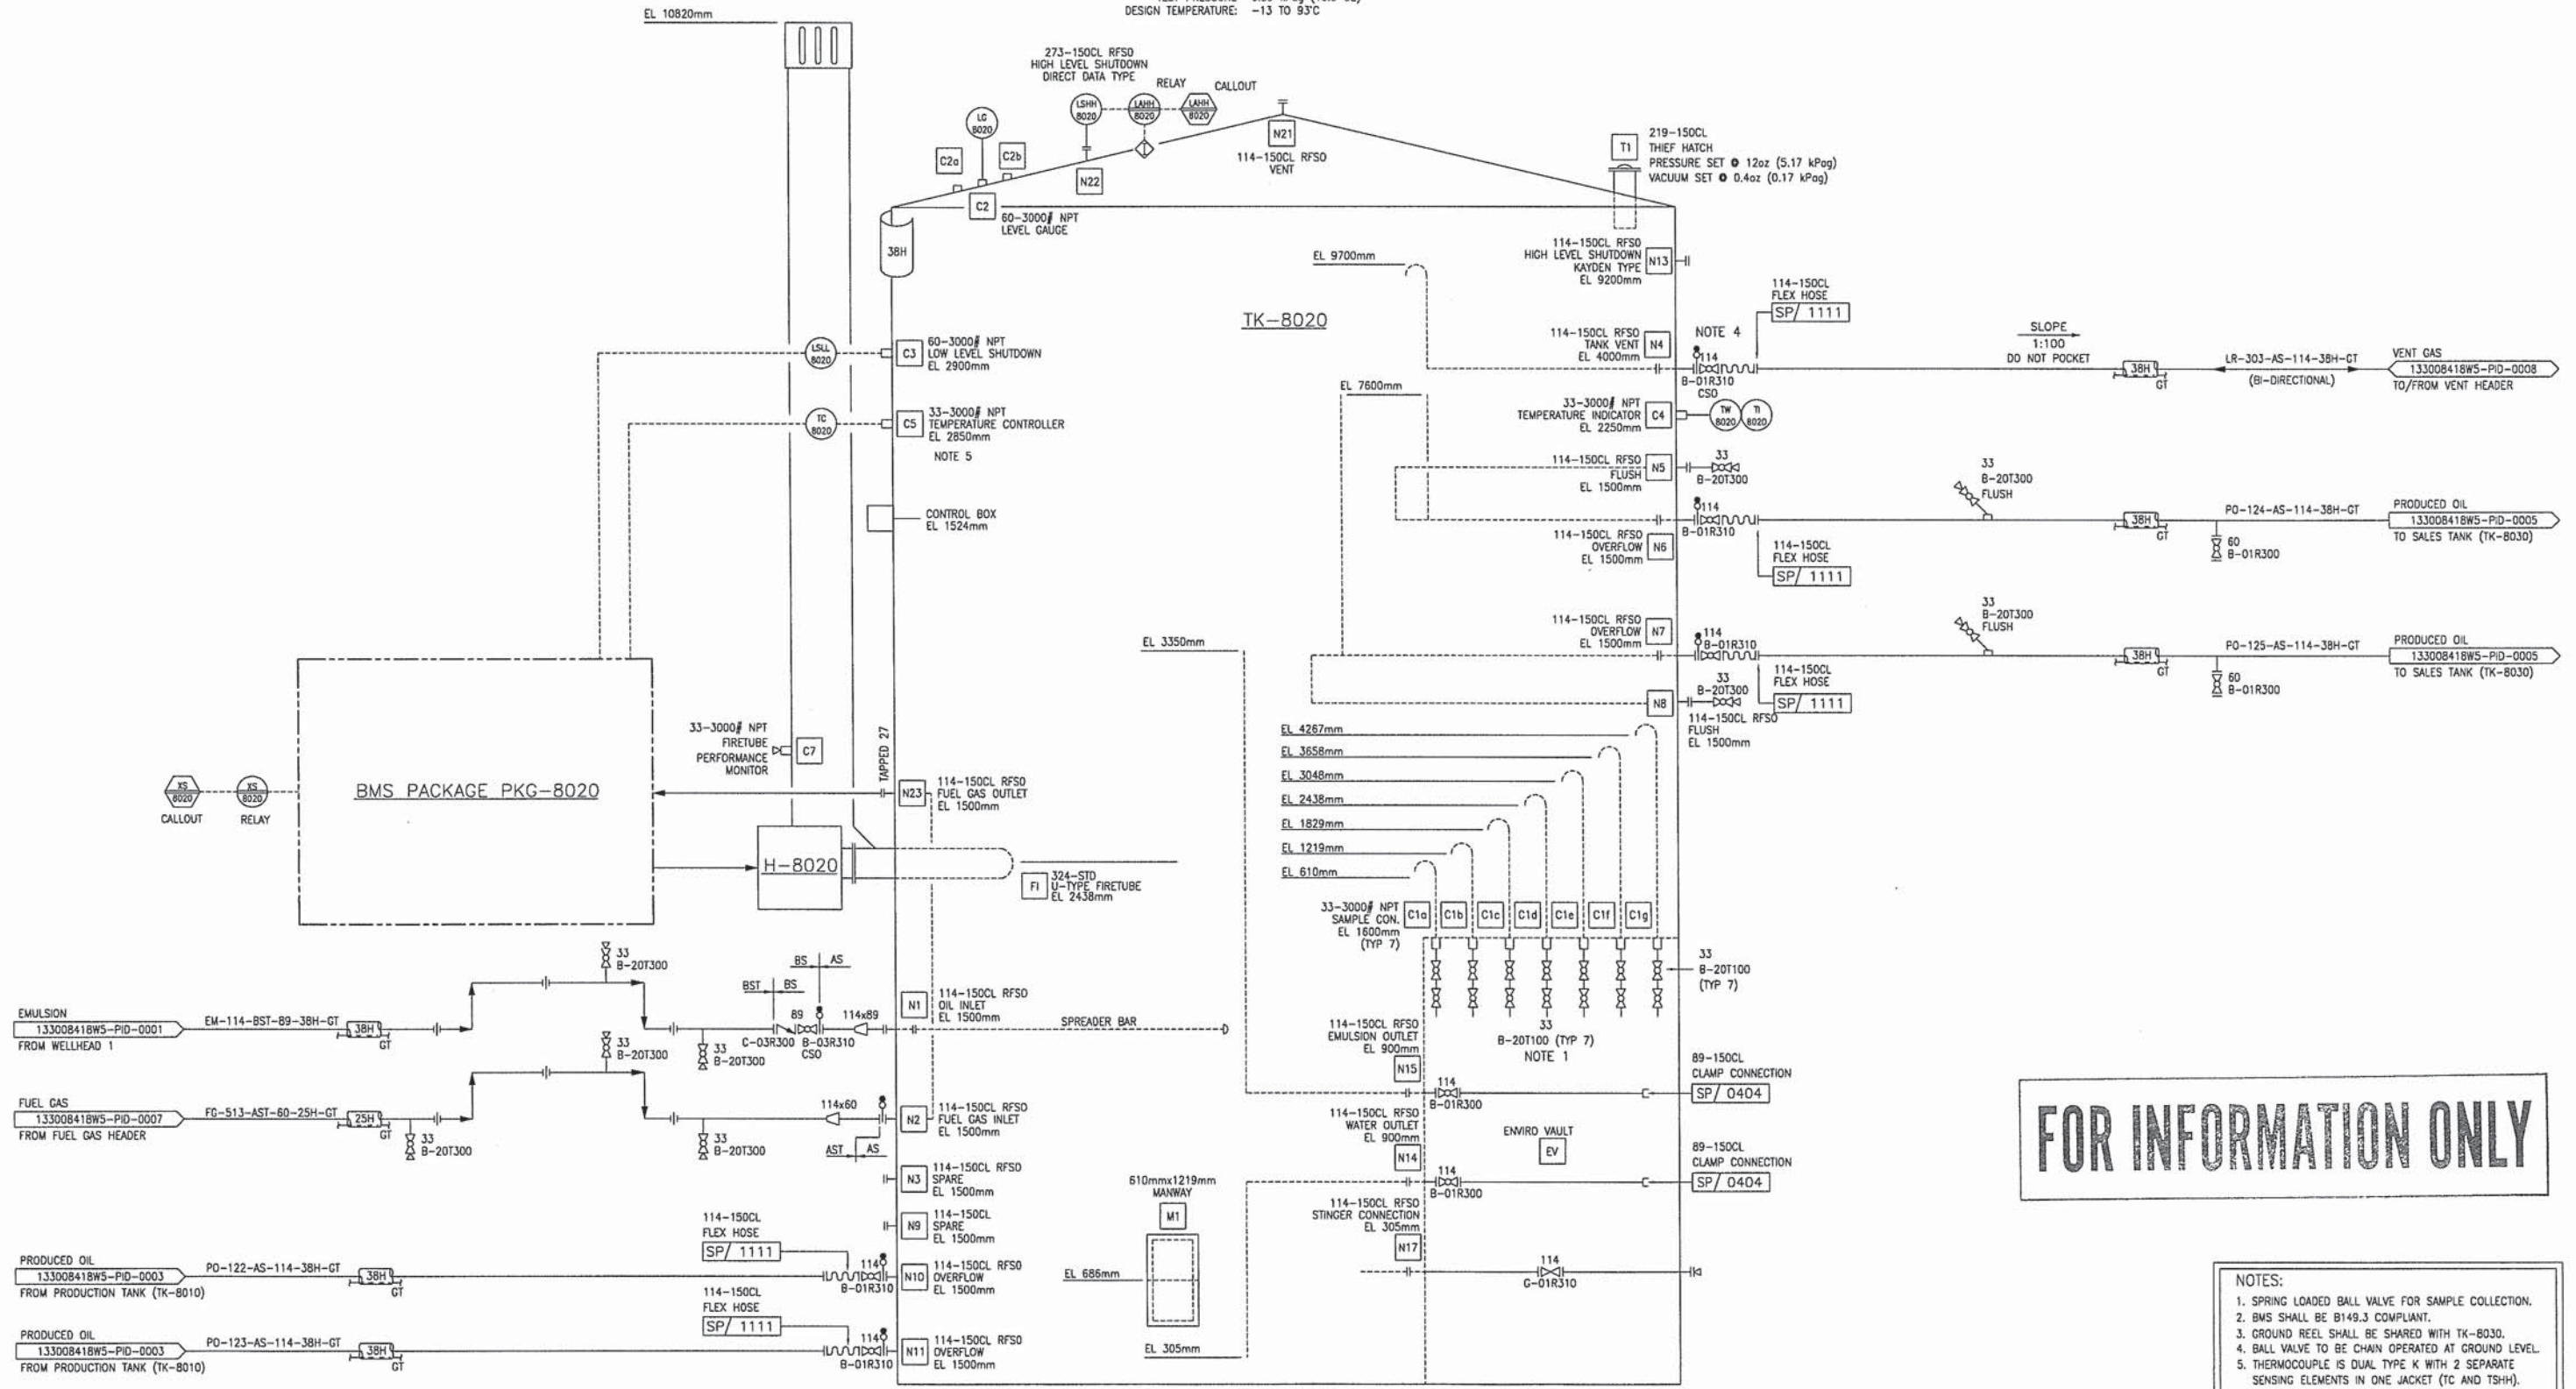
DESIGN TEMPERATURE: -13 TO 93°C

EL 10820mm

273-150CL RFSO
HIGH LEVEL SHUTDOWN
DIRECT DATA TYPE

RELAY

CALLOUT

LSHH 8020

LAHH 8020

LAHH 8020

LG 8020

C2a

C2b

N21

114-150CL RFSO
VENT

N22

C2

60-3000# NPT
LEVEL GAUGE

T1

219-150CL
THIEF HATCH
PRESSURE SET @ 12oz (5.17 kPag)
VACUUM SET @ 0.4oz (0.17 kPag)

38H

EL 9700mm

114-150CL RFSO
HIGH LEVEL SHUTDOWN
KAYDEN TYPE
EL 9200mm

N13

TK-8020

114-150CL
FLEX HOSE
SP/ 1111

NOTE 4

114-150CL RFSO
TANK VENT
EL 4000mm

N4

114
B-01R310
CSO

SLOPE
1:100
DO NOT POCKET

38H
GT

LR-303-AS-114-38H-GT
(BI-DIRECTIONAL)

VENT GAS
133008418W5-PID-0008
TO/FROM VENT HEADER

LSLL 8020

C3

60-3000# NPT
LOW LEVEL SHUTDOWN
EL 2900mm

EL 7600mm

33-3000# NPT
TEMPERATURE INDICATOR
EL 2250mm

C4

TW 8020

TI 8020

TC 8020

C5

33-3000# NPT
TEMPERATURE CONTROLLER
EL 2850mm

NOTE 5

114-150CL RFSO
FLUSH
EL 1500mm

N5

33
B-20T300

33
B-20T300
FLUSH

CONTROL BOX
EL 1524mm

114
B-01R310

114-150CL RFSO
OVERFLOW
EL 1500mm

N6

114-150CL
FLEX HOSE
SP/ 1111

38H
GT

PO-124-AS-114-38H-GT

60
B-01R300

PRODUCED OIL
133008418W5-PID-0005
TO SALES TANK (TK-8030)

33
B-20T300
FLUSH

114-150CL RFSO
OVERFLOW
EL 1500mm

N7

114
B-01R310

EL 3350mm

38H
GT

PO-125-AS-114-38H-GT

60
B-01R300

PRODUCED OIL
133008418W5-PID-0005
TO SALES TANK (TK-8030)

114-150CL
FLEX HOSE
SP/ 1111

33
B-20T300

N8

114-150CL RFSO
FLUSH
EL 1500mm

33-3000# NPT
FIRETUBE
PERFORMANCE
MONITOR

C7

TAPPED 27

EL 4267mm
EL 3658mm
EL 3048mm
EL 2438mm
EL 1829mm
EL 1219mm
EL 610mm

XS 8020

XS 8020

CALLOUT

RELAY

BMS PACKAGE PKG-8020

N23

114-150CL RFSO
FUEL GAS OUTLET
EL 1500mm

H-8020

FI

324-STD
U-TYPE FIRETUBE
EL 2438mm

33-3000# NPT
SAMPLE CON.
EL 1600mm
(TYP 7)

C1a
C1b
C1c
C1d
C1e
C1f
C1g

33
B-20T300

BS
AS

BST
BS

33
B-20T100
(TYP 7)

EMULSION
133008418W5-PID-0001
FROM WELLHEAD 1

EM-114-BST-89-38H-GT

38H
GT

89

114x89

N1

114-150CL RFSO
OIL INLET
EL 1500mm

SPREADER BAR

33
B-20T300

33
B-20T300

C-03R300

B-03R310
CSO

114-150CL RFSO
EMULSION OUTLET
EL 900mm

N15

33
B-20T100 (TYP 7)
NOTE 1

89-150CL
CLAMP CONNECTION
SP/ 0404

114
B-01R300

FUEL GAS
133008418W5-PID-0007
FROM FUEL GAS HEADER

FG-513-AST-60-25H-GT

25H
GT

33
B-20T300

33
B-20T300

114x60

N2

114-150CL RFSO
FUEL GAS INLET
EL 1500mm

AST
AS

114-150CL RFSO
WATER OUTLET
EL 900mm

N14

ENVIRO VAULT
EV

89-150CL
CLAMP CONNECTION
SP/ 0404

114
B-01R300

FOR INFORMATION ONLY

N3

114-150CL RFSO
SPARE
EL 1500mm

610mmx1219mm
MANWAY

M1

114-150CL RFSO
STINGER CONNECTION
EL 305mm

N17

114-150CL
FLEX HOSE
SP/ 1111

N9

114-150CL
SPARE
EL 1500mm

114
G-01R310

PRODUCED OIL
133008418W5-PID-0003
FROM PRODUCTION TANK (TK-8010)

PO-122-AS-114-38H-GT

38H
GT

114
B-01R310

N10

114-150CL RFSO
OVERFLOW
EL 1500mm

EL 686mm

114-150CL
FLEX HOSE
SP/ 1111

PRODUCED OIL
133008418W5-PID-0003
FROM PRODUCTION TANK (TK-8010)

PO-123-AS-114-38H-GT

38H
GT

114
B-01R310

N11

114-150CL RFSO
OVERFLOW
EL 1500mm

EL 305mm

NOTES:
1. SPRING LOADED BALL VALVE FOR SAMPLE COLLECTION.
2. BMS SHALL BE B149.3 COMPLIANT.
3. GROUND REEL SHALL BE SHARED WITH TK-8030.
4. BALL VALVE TO BE CHAIN OPERATED AT GROUND LEVEL.
5. THERMOCOUPLE IS DUAL TYPE K WITH 2 SEPARATE SENSING ELEMENTS IN ONE JACKET (TC AND TSHH).